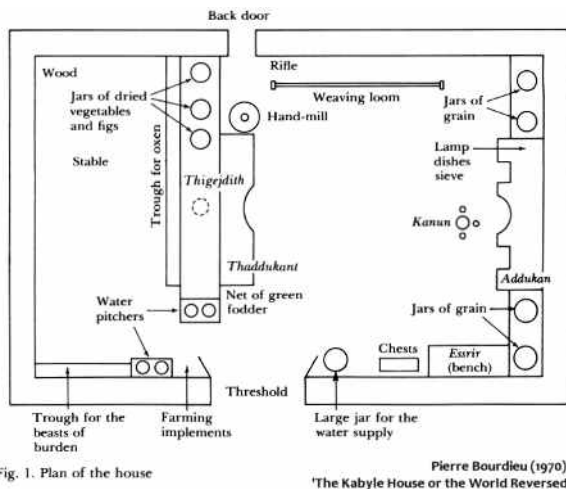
Back door

Wood

Jars of dried vegetables and figs

Stable

Trough for oxen

Rifle

Weaving loom

Hand-mill

Thigejdith

Thaddukant

Net of green fodder

Water pitchers

Jars of grain

Lamp dishes sieve

Kanun

Addukan

Jars of grain

Chests

Essrir (bench)

Threshold

Trough for the beasts of burden

Farming implements

Large jar for the water supply

Fig. 1. Plan of the house

Pierre Bourdieu (1970)
'The Kabyle House or the World Reversed'